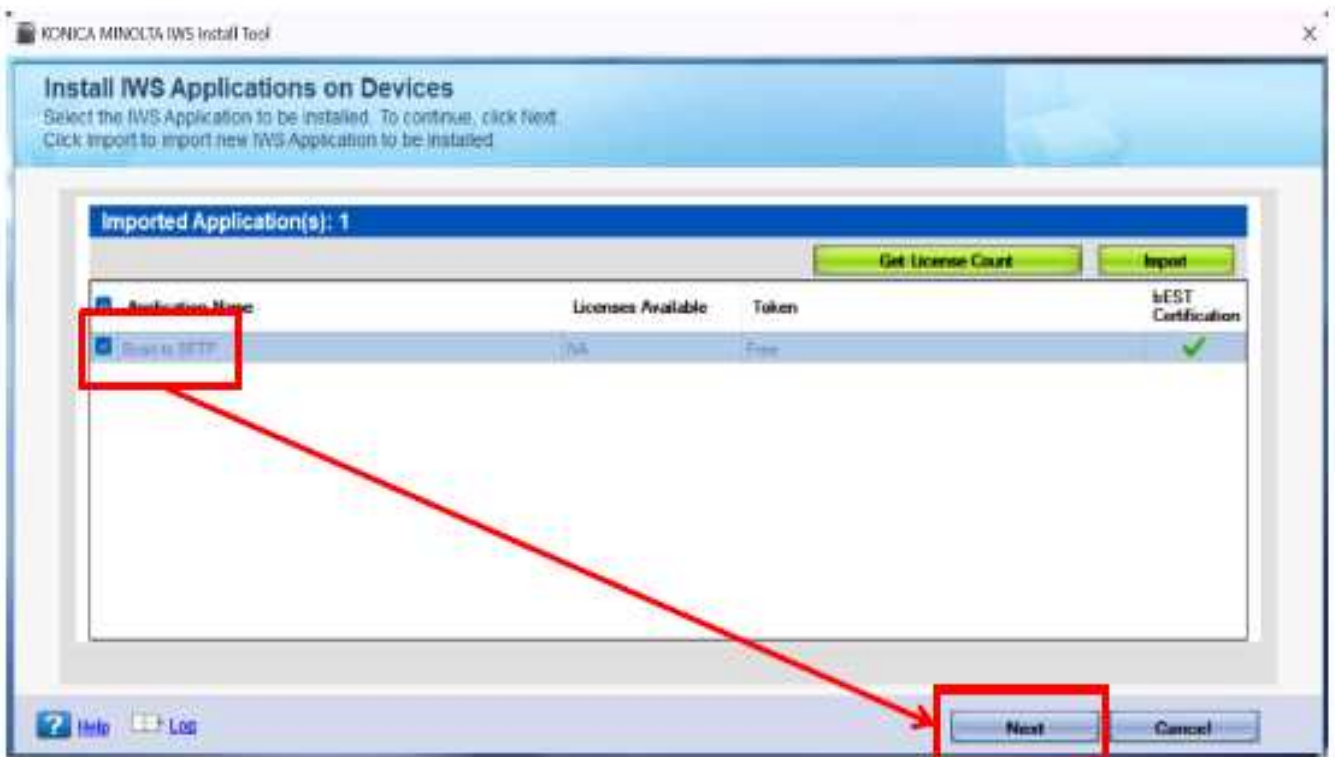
KONICA MINOLTA IWS Install Tool

×

Install IWS Applications on Devices

Select the IWS Application to be installed. To continue, click Next.
Click Import to import new IWS Application to be installed.

Imported Application(s): 1

Get License Count

Import

| Application Name | Licenses Available | Token | bEST Certification |
|---|---|---|---|
| Scan to SFTP | NA | Free | ✓ |

Help

Log

Next

Cancel